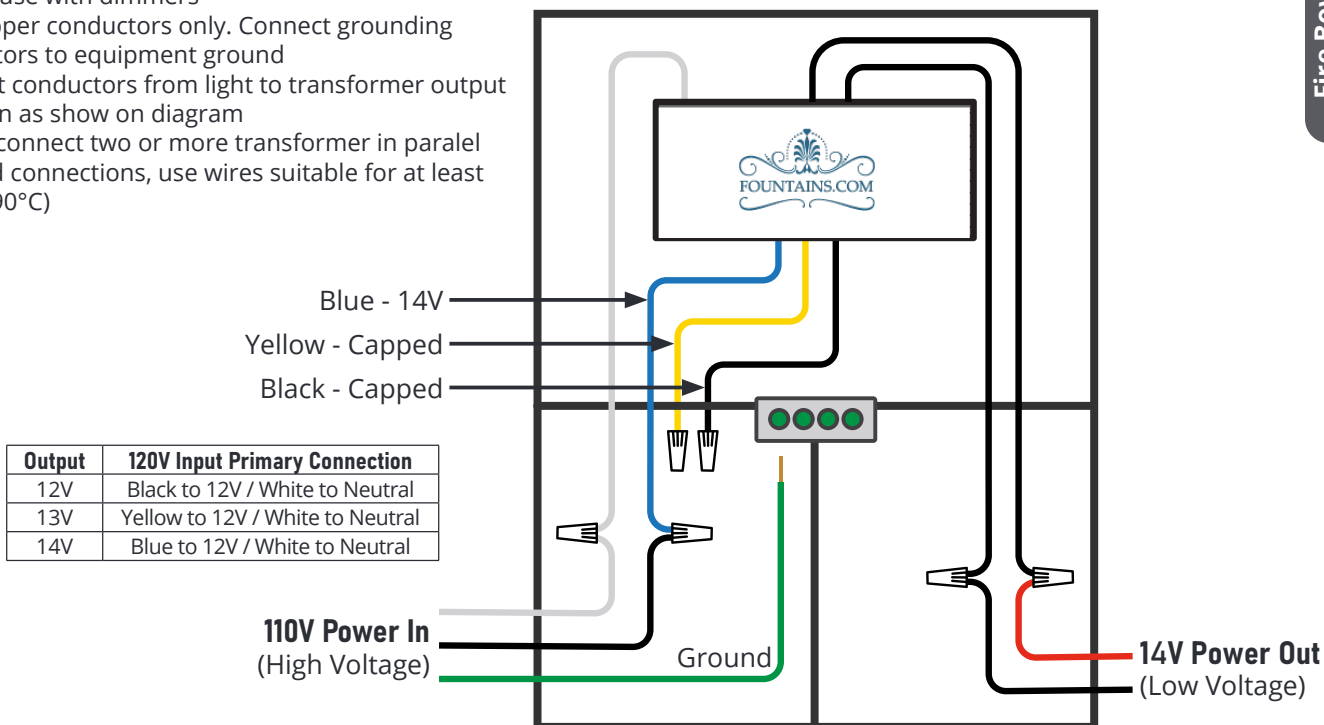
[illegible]use with dimmers
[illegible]pper conductors only. Connect grounding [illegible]tors to equipment ground
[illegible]t conductors from light to transformer output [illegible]n as show on diagram
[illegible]connect two or more transformer in paralel
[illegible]l connections, use wires suitable for at least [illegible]90°C)

FOUNTAINS.COM

Blue - 14V
Yellow - Capped
Black - Capped

| Output | 120V Input Primary Connection |
|---|---|
| 12V | Black to 12V / White to Neutral |
| 13V | Yellow to 12V / White to Neutral |
| 14V | Blue to 12V / White to Neutral |

110V Power In
(High Voltage)

Ground

14V Power Out
(Low Voltage)

Fire Bo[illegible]